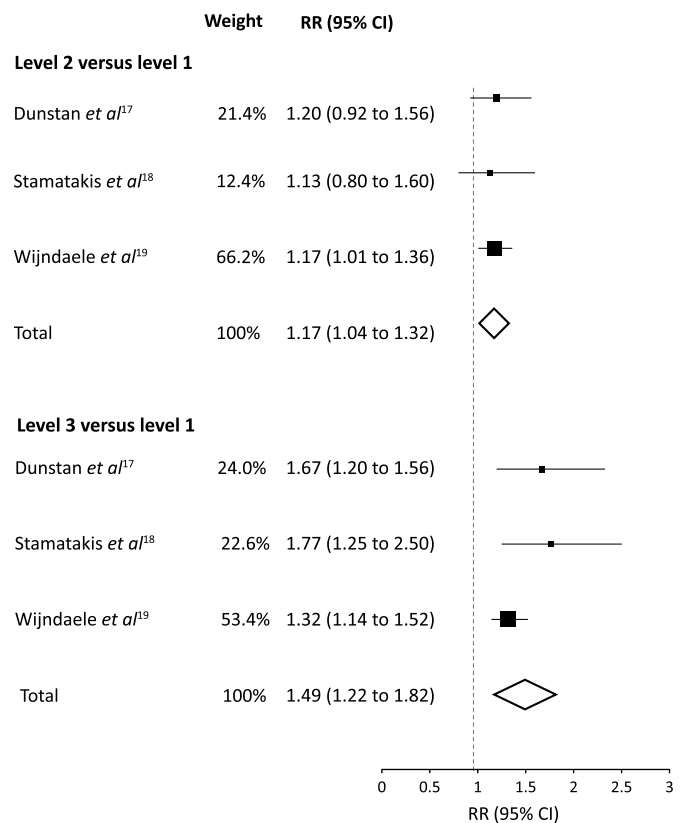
|  | Weight | RR (95% CI) |
|---|---|---|
| **Level 2 versus level 1** |  |  |
| Dunstan *et al*$^{17}$ | 21.4% | 1.20 (0.92 to 1.56) |
| Stamatakis *et al*$^{18}$ | 12.4% | 1.13 (0.80 to 1.60) |
| Wijndaele *et al*$^{19}$ | 66.2% | 1.17 (1.01 to 1.36) |
| Total | 100% | 1.17 (1.04 to 1.32) |
| **Level 3 versus level 1** |  |  |
| Dunstan *et al*$^{17}$ | 24.0% | 1.67 (1.20 to 1.56) |
| Stamatakis *et al*$^{18}$ | 22.6% | 1.77 (1.25 to 2.50) |
| Wijndaele *et al*$^{19}$ | 53.4% | 1.32 (1.14 to 1.52) |
| Total | 100% | 1.49 (1.22 to 1.82) |

0 0.5 1 1.5 2 2.5 3

RR (95% CI)